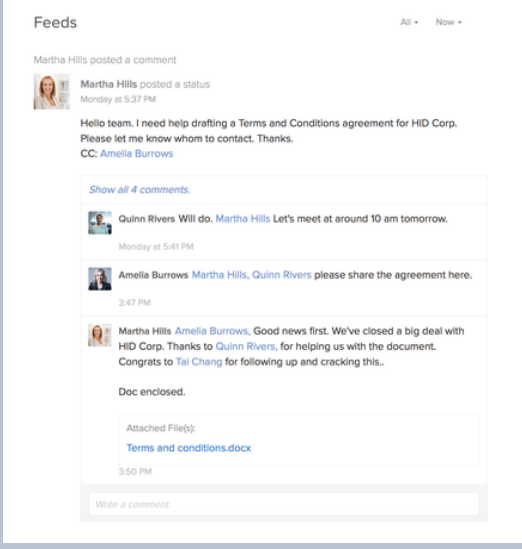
Feeds

All ▾ Now ▾

Martha Hills posted a comment

Martha Hills posted a status
Monday at 5:37 PM

Hello team. I need help drafting a Terms and Conditions agreement for HID Corp. Please let me know whom to contact. Thanks.
CC: Amelia Burrows

Show all 4 comments.

Quinn Rivers Will do. Martha Hills Let's meet at around 10 am tomorrow.

Monday at 5:41 PM

Amelia Burrows Martha Hills, Quinn Rivers please share the agreement here.

3:47 PM

Martha Hills Amelia Burrows, Good news first. We've closed a big deal with HID Corp. Thanks to Quinn Rivers, for helping us with the document. Congrats to Tai Chang for following up and cracking this..

Doc enclosed.

Attached File(s):
Terms and conditions.docx

3:50 PM

Write a comment.